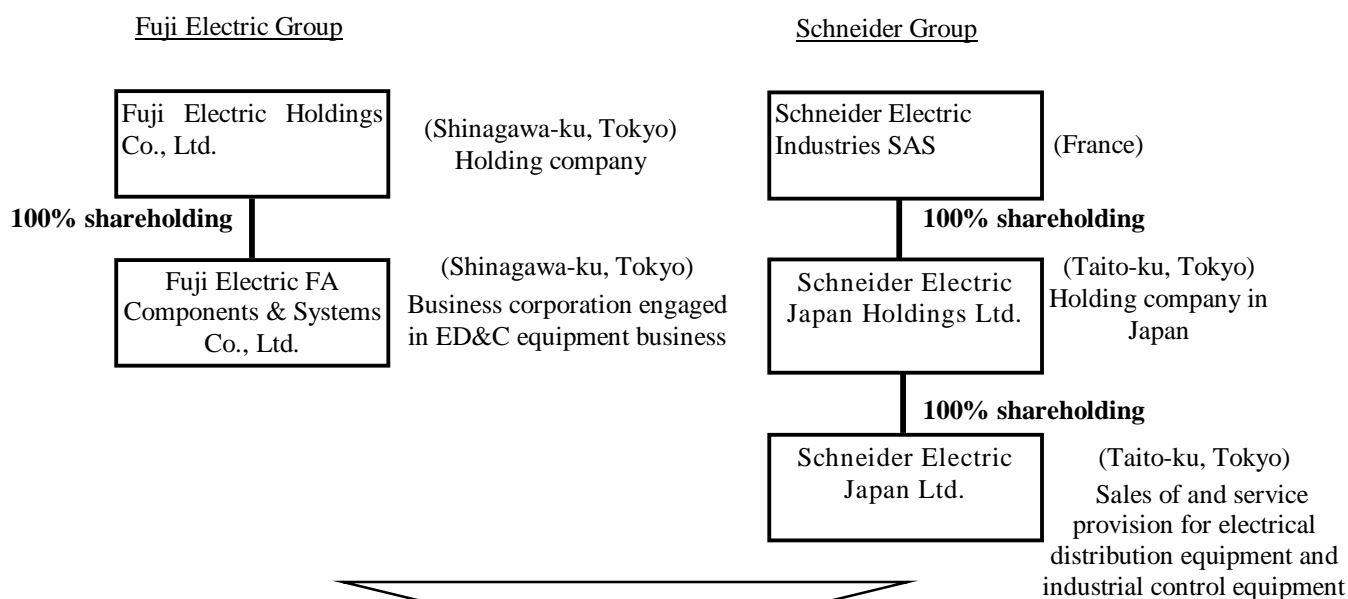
Fuji Electric Group

Fuji Electric Holdings Co., Ltd.

(Shinagawa-ku, Tokyo)
Holding company

100% shareholding

Fuji Electric FA Components & Systems Co., Ltd.

(Shinagawa-ku, Tokyo)
Business corporation engaged in ED&C equipment business

Schneider Group

Schneider Electric Industries SAS

(France)

100% shareholding

Schneider Electric Japan Holdings Ltd.

(Taito-ku, Tokyo)
Holding company in Japan

100% shareholding

Schneider Electric Japan Ltd.

(Taito-ku, Tokyo)
Sales of and service provision for electrical distribution equipment and industrial control equipment